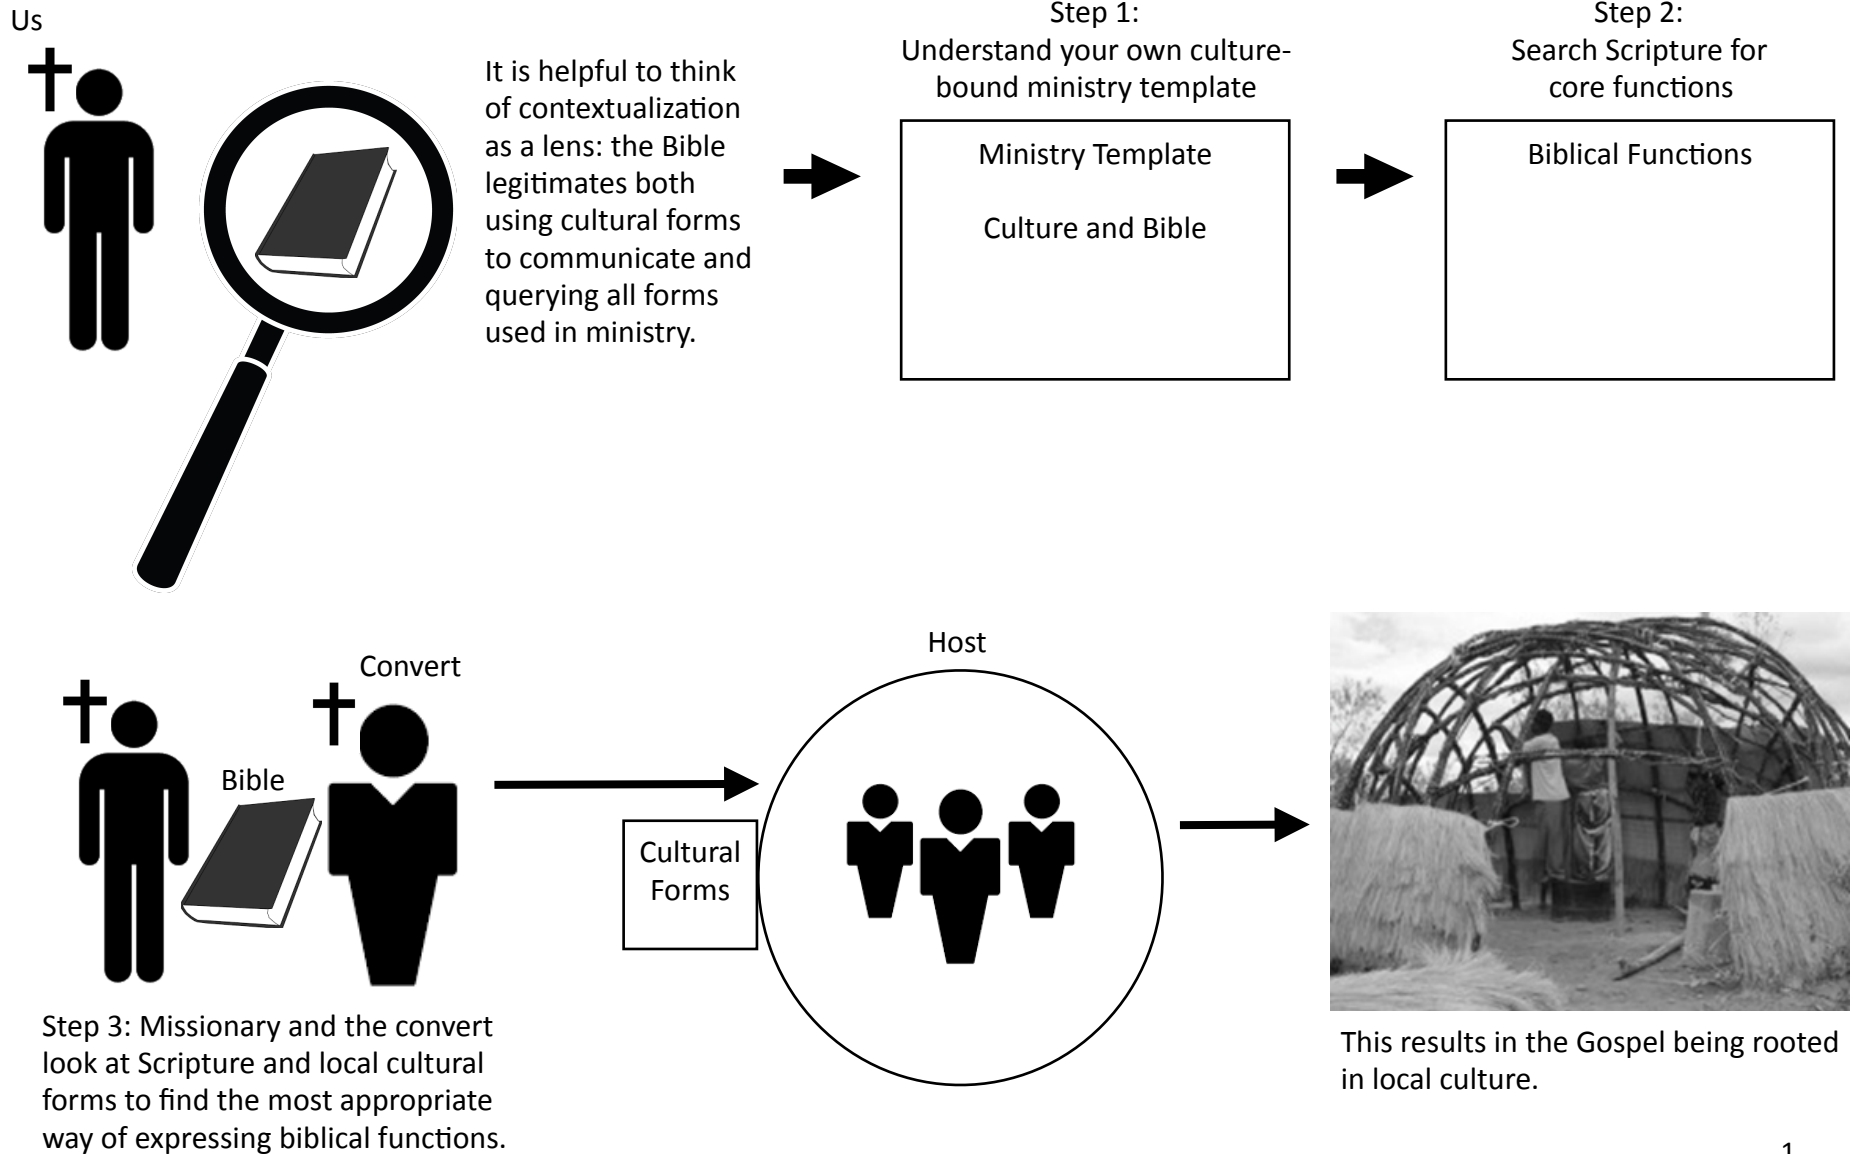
Us

It is helpful to think of contextualization as a lens: the Bible legitimates both using cultural forms to communicate and querying all forms used in ministry.

Step 1:
Understand your own culture-bound ministry template

Ministry Template

Culture and Bible

Step 2:
Search Scripture for core functions

Biblical Functions

Convert

Bible

Step 3: Missionary and the convert look at Scripture and local cultural forms to find the most appropriate way of expressing biblical functions.

Cultural Forms

Host

This results in the Gospel being rooted in local culture.

1